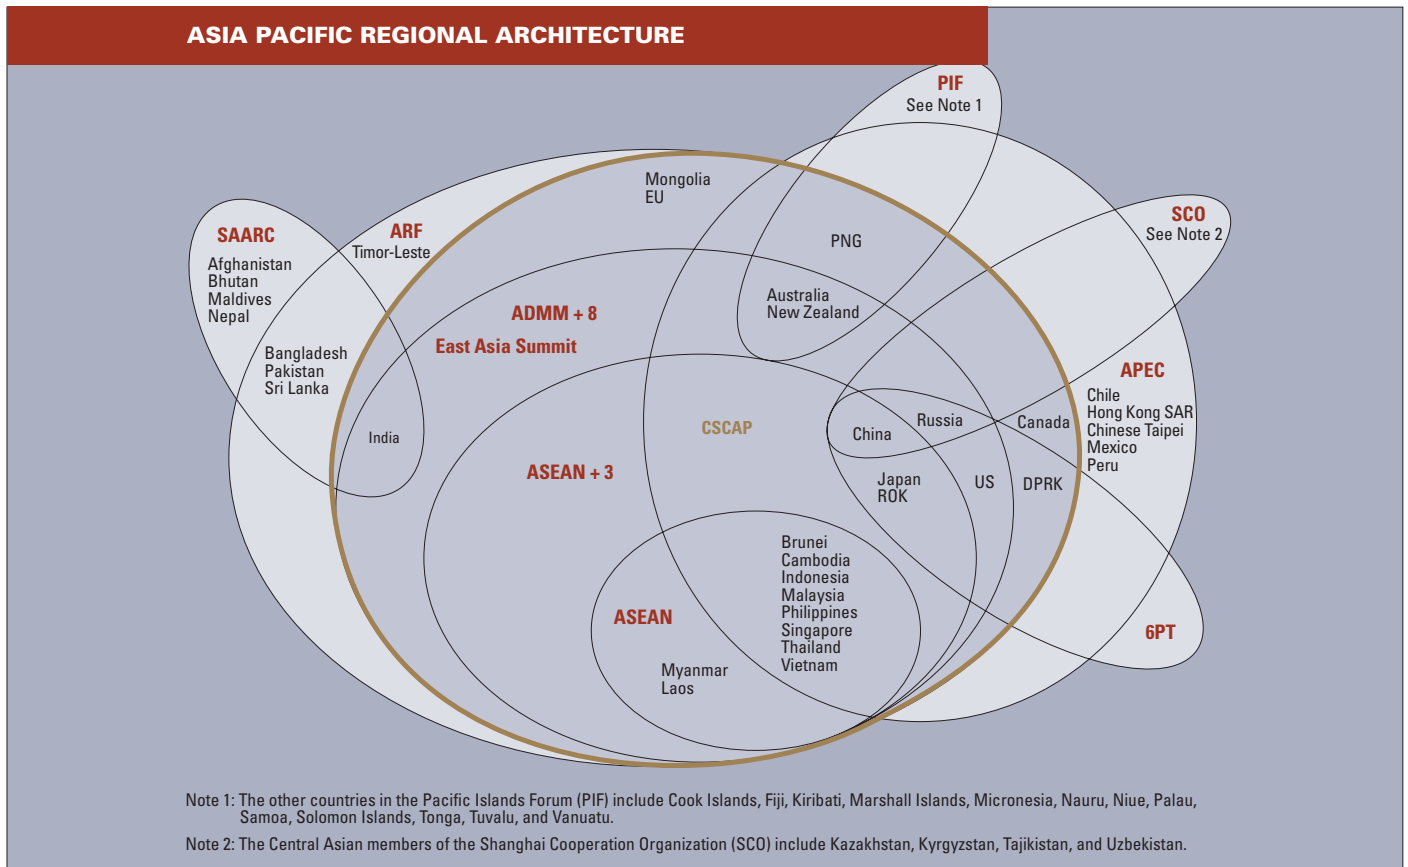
ASIA PACIFIC REGIONAL ARCHITECTURE

PIF
See Note 1

Mongolia
EU

PNG

SCO
See Note 2

SAARC
Afghanistan
Bhutan
Maldives
Nepal

ARF
Timor-Leste

Australia
New Zealand

ADMM + 8

East Asia Summit

Bangladesh
Pakistan
Sri Lanka

APEC
Chile
Hong Kong SAR
Chinese Taipei
Mexico
Peru

India

CSCAP

China

Russia

Canada

ASEAN + 3

Japan
ROK

US

DPRK

Brunei
Cambodia
Indonesia
Malaysia
Philippines
Singapore
Thailand
Vietnam

ASEAN

6PT

Myanmar
Laos

Note 1: The other countries in the Pacific Islands Forum (PIF) include Cook Islands, Fiji, Kiribati, Marshall Islands, Micronesia, Nauru, Niue, Palau, Samoa, Solomon Islands, Tonga, Tuvalu, and Vanuatu.

Note 2: The Central Asian members of the Shanghai Cooperation Organization (SCO) include Kazakhstan, Kyrgyzstan, Tajikistan, and Uzbekistan.